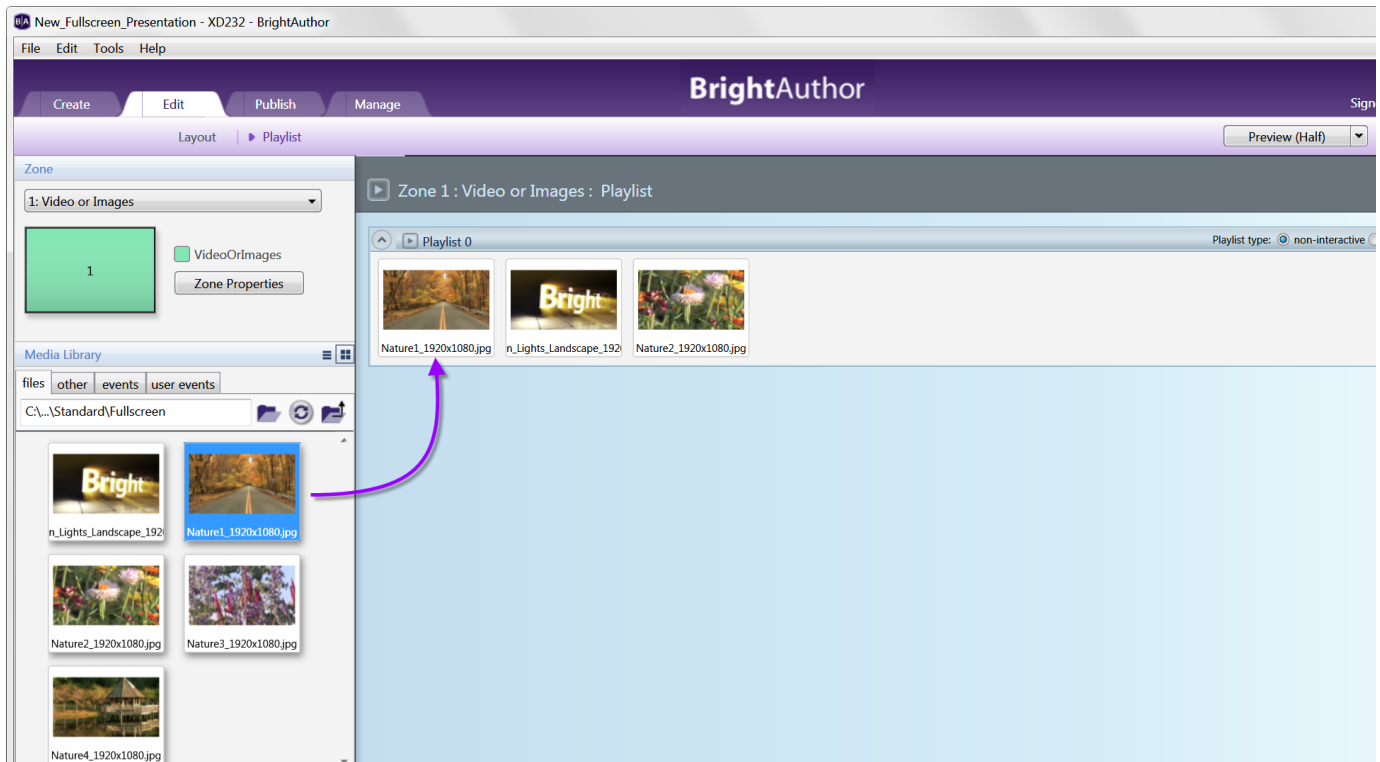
New_Fullscreen_Presentation - XD232 - BrightAuthor

File Edit Tools Help

Create Edit Publish Manage

BrightAuthor

Sign

Layout | Playlist

Preview (Half)

Zone

1: Video or Images

1

VideoOrImages

Zone Properties

Media Library

files other events user events

C:\...\Standard\Fullscreen

Bright

n_Lights_Landscape_192

Nature1_1920x1080.jpg

Nature2_1920x1080.jpg

Nature3_1920x1080.jpg

Nature4_1920x1080.jpg

Zone 1 : Video or Images : Playlist

Playlist 0

Playlist type: non-interactive

Nature1_1920x1080.jpg

Bright

n_Lights_Landscape_192

Nature2_1920x1080.jpg